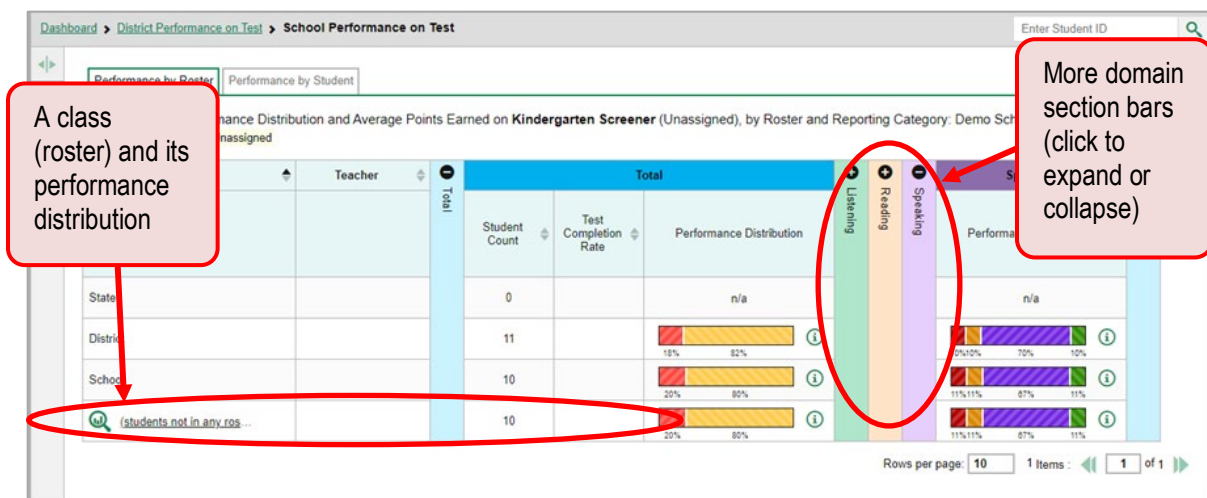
Dashboard > District Performance on Test > School Performance on Test

Enter Student ID

Performance by Roster | Performance by Student

A class (roster) and its performance distribution

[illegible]nance Distribution and Average Points Earned on **Kindergarten Screener** (Unassigned), by Roster and Reporting Category: Demo Sch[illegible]

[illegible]nassigned

More domain section bars (click to expand or collapse)

| | Teacher | Total | Total | | | Listening | Reading | Speaking | Sp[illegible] |
|---|---|---|---|---|---|---|---|---|---|
| | | | Student Count | Test Completion Rate | Performance Distribution | | | | Performa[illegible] |
| State | | | 0 | | n/a | | | | n/a |
| Distric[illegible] | | | 11 | | 18% 82% | | | | 0% 10% 70% 10% |
| Schoo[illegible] | | | 10 | | 20% 80% | | | | 11% 11% 67% 11% |
| (students not in any ros... | | | 10 | | 20% 80% | | | | 11% 11% 67% 11% |

Rows per page: 10 1 Items : 1 of 1